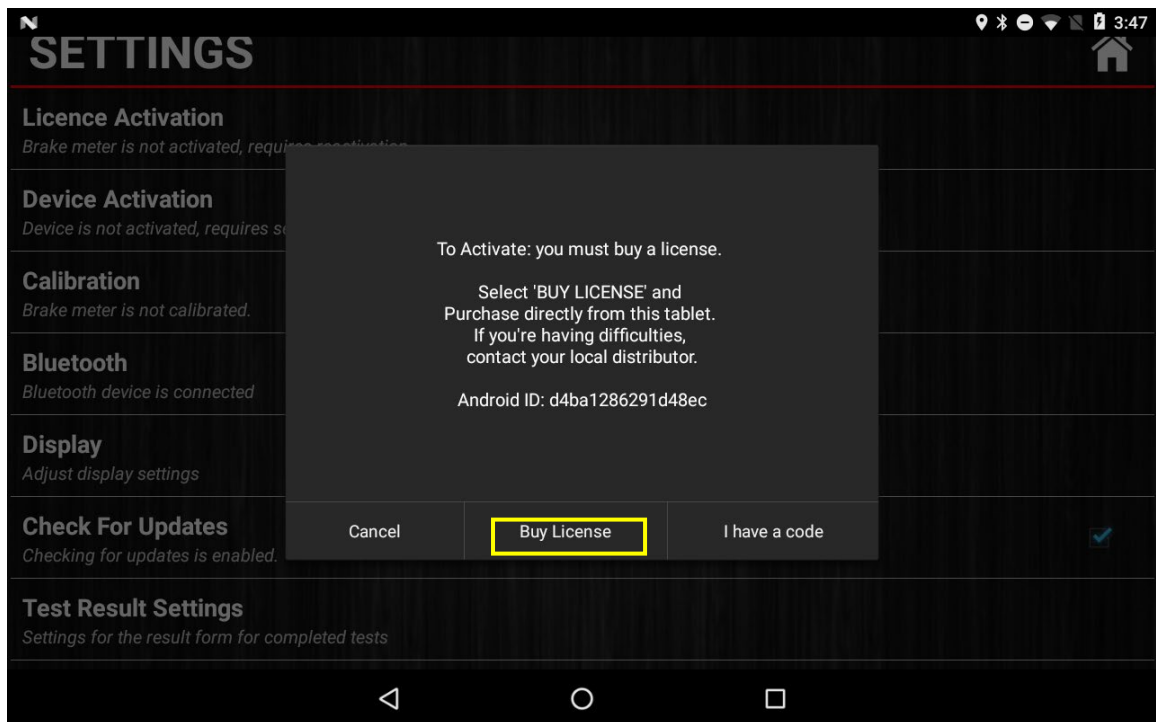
3:47

SETTINGS

Licence Activation
Brake meter is not activated, requi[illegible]

Device Activation
Device is not activated, requires s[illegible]

Calibration
Brake meter is not calibrated.

Bluetooth
Bluetooth device is connected

Display
Adjust display settings

Check For Updates
Checking for updates is enabled.

Test Result Settings
Settings for the result form for completed tests

To Activate: you must buy a license.

Select 'BUY LICENSE' and Purchase directly from this tablet. If you're having difficulties, contact your local distributor.

Android ID: d4ba1286291d48ec

Cancel | Buy License | I have a code